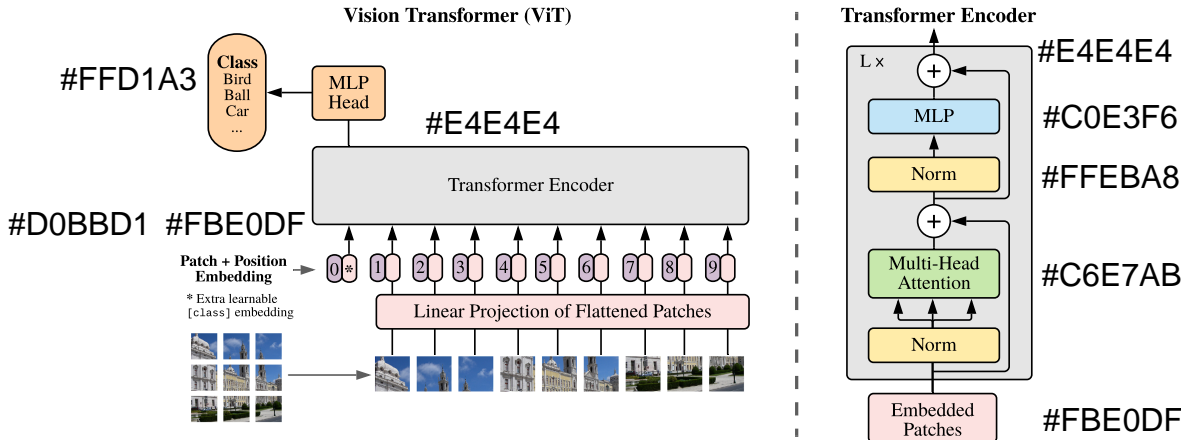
Vision Transformer (ViT)

Class
Bird
Ball
Car
...

#FFD1A3

MLP Head

#E4E4E4

Transformer Encoder

#D0BBD1 #FBE0DF

Patch + Position Embedding

* Extra learnable [class] embedding

0 * 1 2 3 4 5 6 7 8 9

Linear Projection of Flattened Patches

Transformer Encoder

L ×

#E4E4E4

MLP

#C0E3F6

Norm

#FFEBA8

Multi-Head Attention

#C6E7AB

Norm

Embedded Patches

#FBE0DF